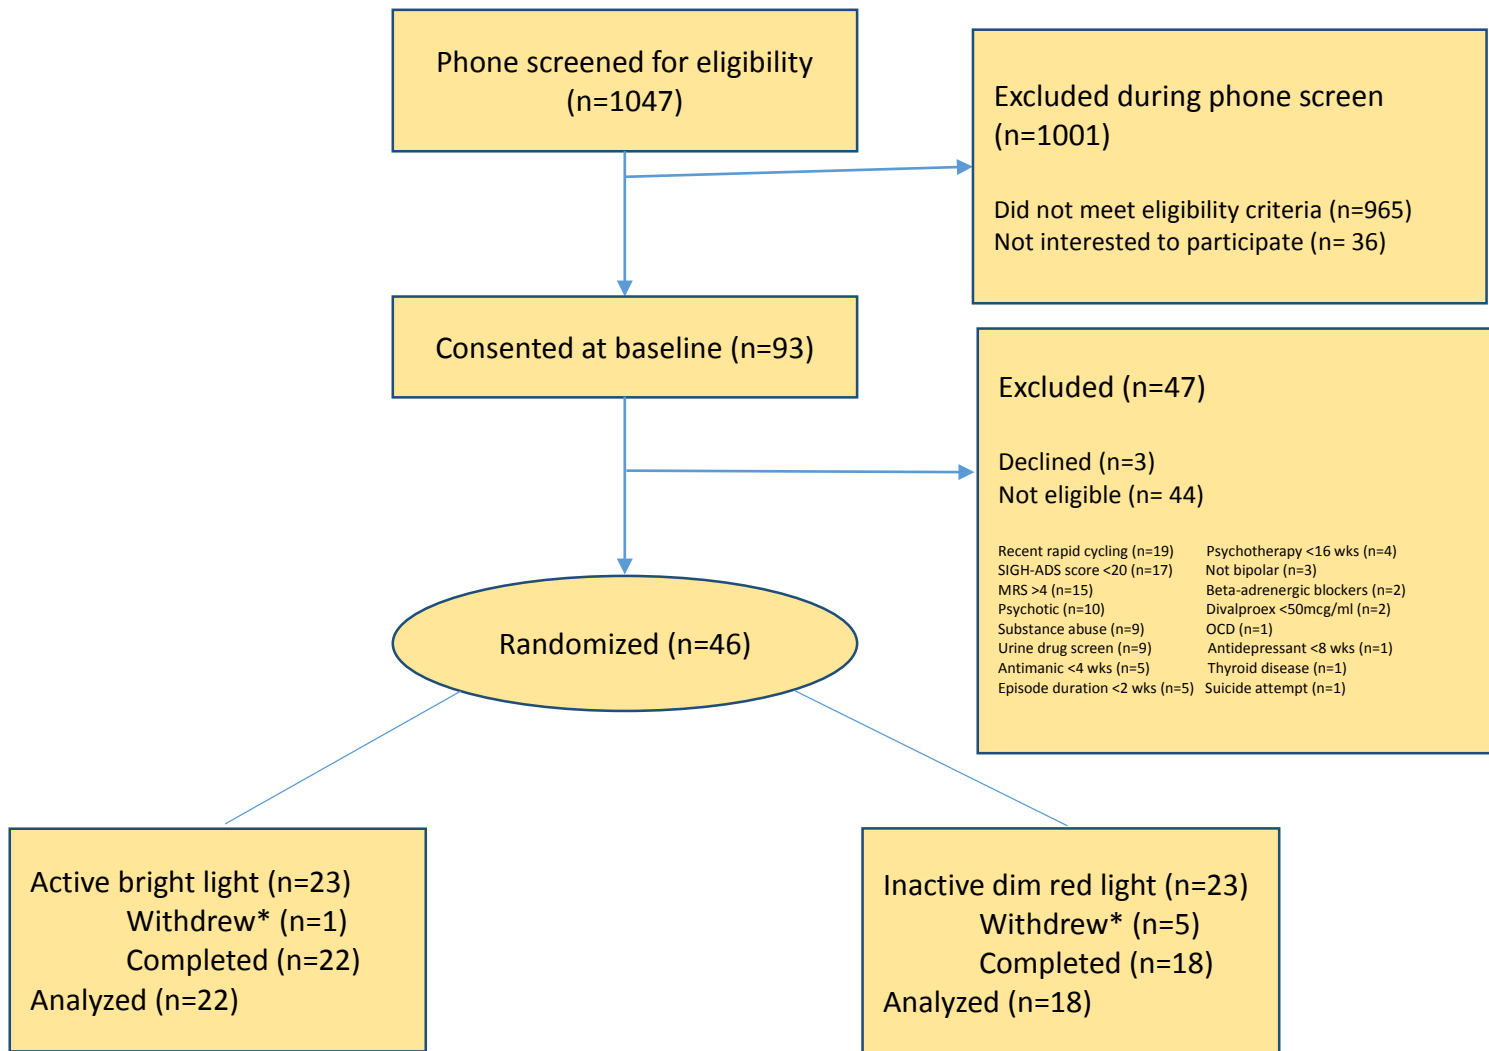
Phone screened for eligibility (n=1047)

Excluded during phone screen (n=1001)

Did not meet eligibility criteria (n=965)
Not interested to participate (n= 36)

Consented at baseline (n=93)

Excluded (n=47)

Declined (n=3)
Not eligible (n= 44)

Recent rapid cycling (n=19)
SIGH-ADS score <20 (n=17)
MRS >4 (n=15)
Psychotic (n=10)
Substance abuse (n=9)
Urine drug screen (n=9)
Antimanic <4 wks (n=5)
Episode duration <2 wks (n=5)

Psychotherapy <16 wks (n=4)
Not bipolar (n=3)
Beta-adrenergic blockers (n=2)
Divalproex <50mcg/ml (n=2)
OCD (n=1)
Antidepressant <8 wks (n=1)
Thyroid disease (n=1)
Suicide attempt (n=1)

Randomized (n=46)

Active bright light (n=23)
Withdrew* (n=1)
Completed (n=22)
Analyzed (n=22)

Inactive dim red light (n=23)
Withdrew* (n=5)
Completed (n=18)
Analyzed (n=18)